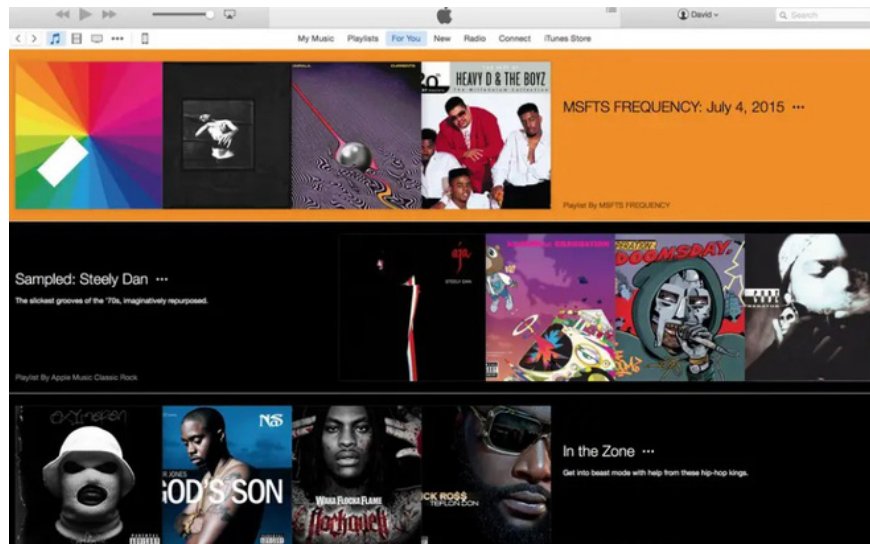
David

Search

My Music Playlists For You New Radio Connect iTunes Store

HEAVY D & THE BOYZ

The Millennium Collection

MSFTS FREQUENCY: July 4, 2015 ···

Playlist By MSFTS FREQUENCY

Sampled: Steely Dan ···

The slickest grooves of the '70s, imaginatively repurposed.

Playlist By Apple Music Classic Rock

aja

STEELY DAN

DOOMSDAY.

NAS

GOD'S SON

WAKA FLOCKA FLAME

Flockaveli

RICK ROSS

TEFLON DON

In the Zone ···

Get into beast mode with help from these hip-hop kings.